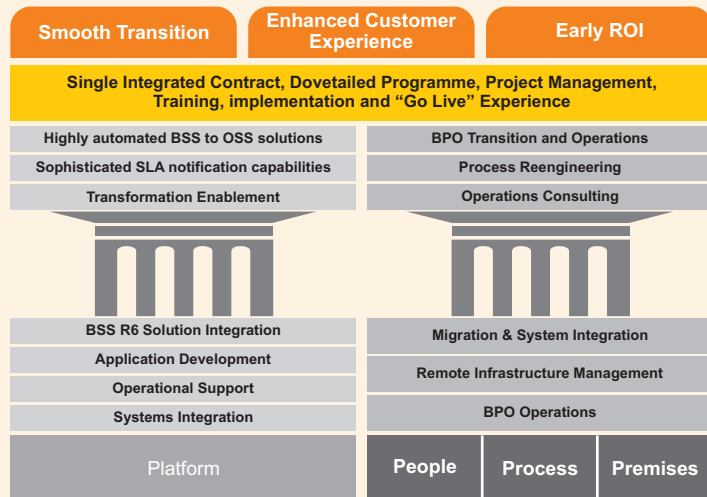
Smooth Transition

Enhanced Customer Experience

Early ROI

Single Integrated Contract, Dovetailed Programme, Project Management, Training, implementation and “Go Live” Experience

Highly automated BSS to OSS solutions

Sophisticated SLA notification capabilities

Transformation Enablement

BSS R6 Solution Integration

Application Development

Operational Support

Systems Integration

Platform

BPO Transition and Operations

Process Reengineering

Operations Consulting

Migration & System Integration

Remote Infrastructure Management

BPO Operations

People

Process

Premises